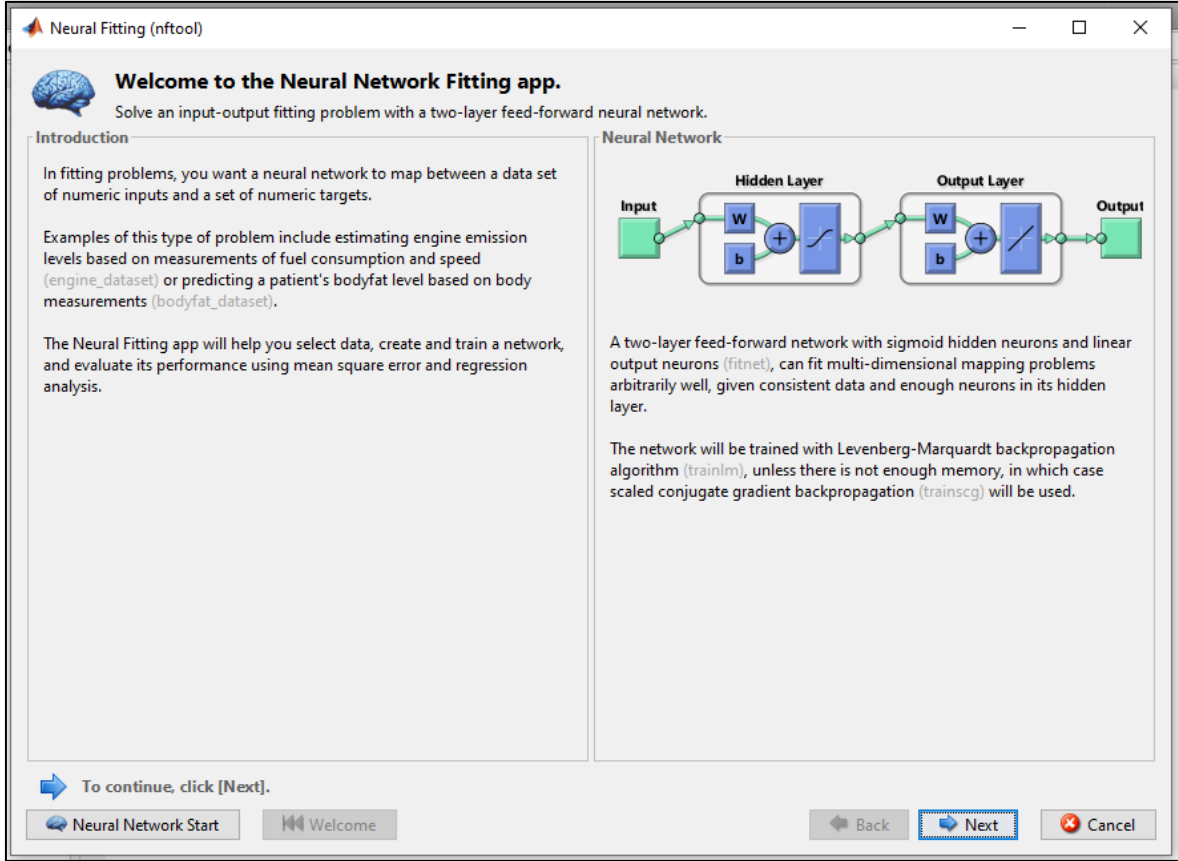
Neural Fitting (nftool)

Welcome to the Neural Network Fitting app.

Solve an input-output fitting problem with a two-layer feed-forward neural network.

Introduction

In fitting problems, you want a neural network to map between a data set of numeric inputs and a set of numeric targets.

Examples of this type of problem include estimating engine emission levels based on measurements of fuel consumption and speed (engine_dataset) or predicting a patient's bodyfat level based on body measurements (bodyfat_dataset).

The Neural Fitting app will help you select data, create and train a network, and evaluate its performance using mean square error and regression analysis.

Neural Network

Input

Hidden Layer

W

b

Output Layer

W

b

Output

A two-layer feed-forward network with sigmoid hidden neurons and linear output neurons (fitnet), can fit multi-dimensional mapping problems arbitrarily well, given consistent data and enough neurons in its hidden layer.

The network will be trained with Levenberg-Marquardt backpropagation algorithm (trainlm), unless there is not enough memory, in which case scaled conjugate gradient backpropagation (trainscg) will be used.

To continue, click [Next].

Neural Network Start

Welcome

Back

Next

Cancel